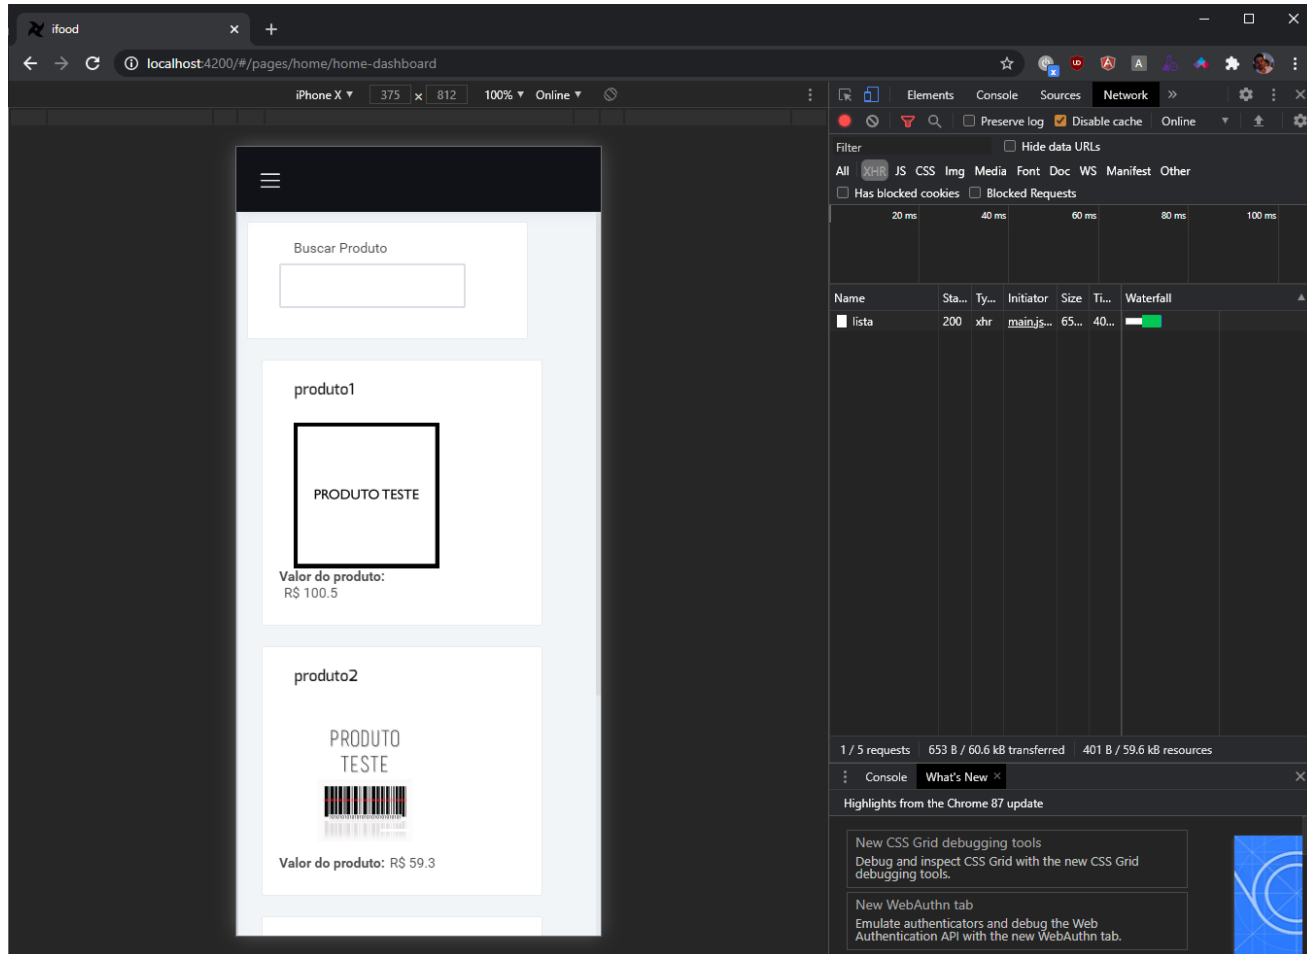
ifood ×
+
localhost:4200/#/pages/home/home-dashboard

iPhone X ▾ 375 × 812 100% ▾ Online ▾

Buscar Produto

produto1

PRODUTO TESTE

Valor do produto:
R$ 100.5

produto2

PRODUTO
TESTE

Valor do produto: R$ 59.3

Elements Console Sources Network »

Preserve log Disable cache Online

Filter Hide data URLs

All XHR JS CSS Img Media Font Doc WS Manifest Other

Has blocked cookies Blocked Requests

20 ms 40 ms 60 ms 80 ms 100 ms

| Name | Sta... | Ty... | Initiator | Size | Ti... | Waterfall |
|---|---|---|---|---|---|---|
| lista | 200 | xhr | main.js... | 65... | 40... | |

1 / 5 requests 653 B / 60.6 kB transferred 401 B / 59.6 kB resources

Console What's New ×

Highlights from the Chrome 87 update

New CSS Grid debugging tools
Debug and inspect CSS Grid with the new CSS Grid debugging tools.

New WebAuthn tab
Emulate authenticators and debug the Web Authentication API with the new WebAuthn tab.